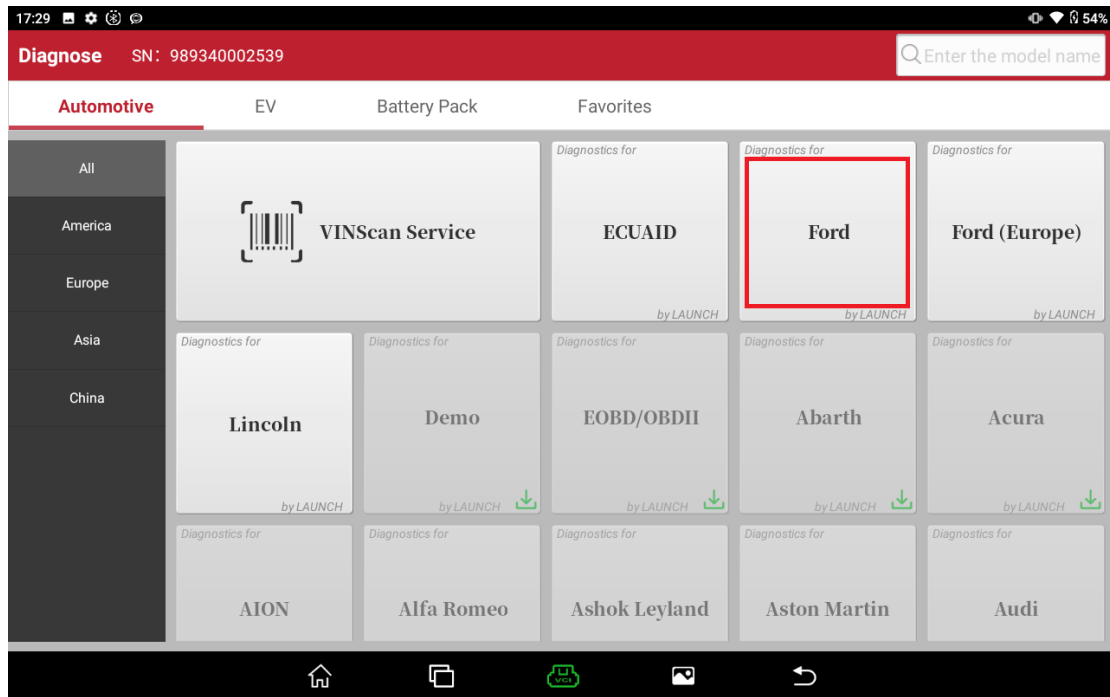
17:29 54%

Diagnose SN: 989340002539

Enter the model name

Automotive EV Battery Pack Favorites

All
America
Europe
Asia
China

VINScan Service

Diagnostics for
ECUAID
by LAUNCH

Diagnostics for
Ford
by LAUNCH

Diagnostics for
Ford (Europe)
by LAUNCH

Diagnostics for
Lincoln
by LAUNCH

Diagnostics for
Demo
by LAUNCH

Diagnostics for
EOBD/OBDII
by LAUNCH

Diagnostics for
Abarth
by LAUNCH

Diagnostics for
Acura
by LAUNCH

Diagnostics for
AION

Diagnostics for
Alfa Romeo

Diagnostics for
Ashok Leyland

Diagnostics for
Aston Martin

Diagnostics for
Audi

VCI